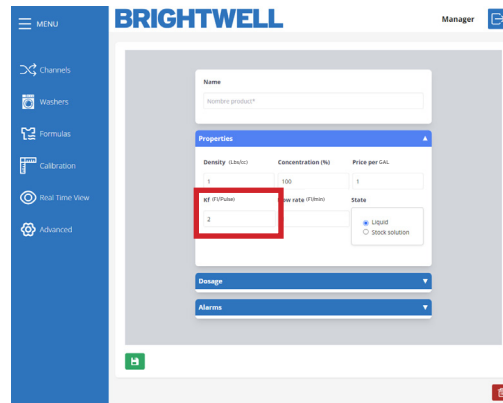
MENU

BRIGHTWELL

Manager

Channels

Washers

Formulas

Calibration

Real Time View

Advanced

Name

Nombre product*

Properties

Density (Lbs/cc)

1

Concentration (%)

100

Price per GAL

1

Kf (Fl/Pulse)

2

low rate (Fl/min)

State

Liquid

Stock solution

Dosage

Alarms